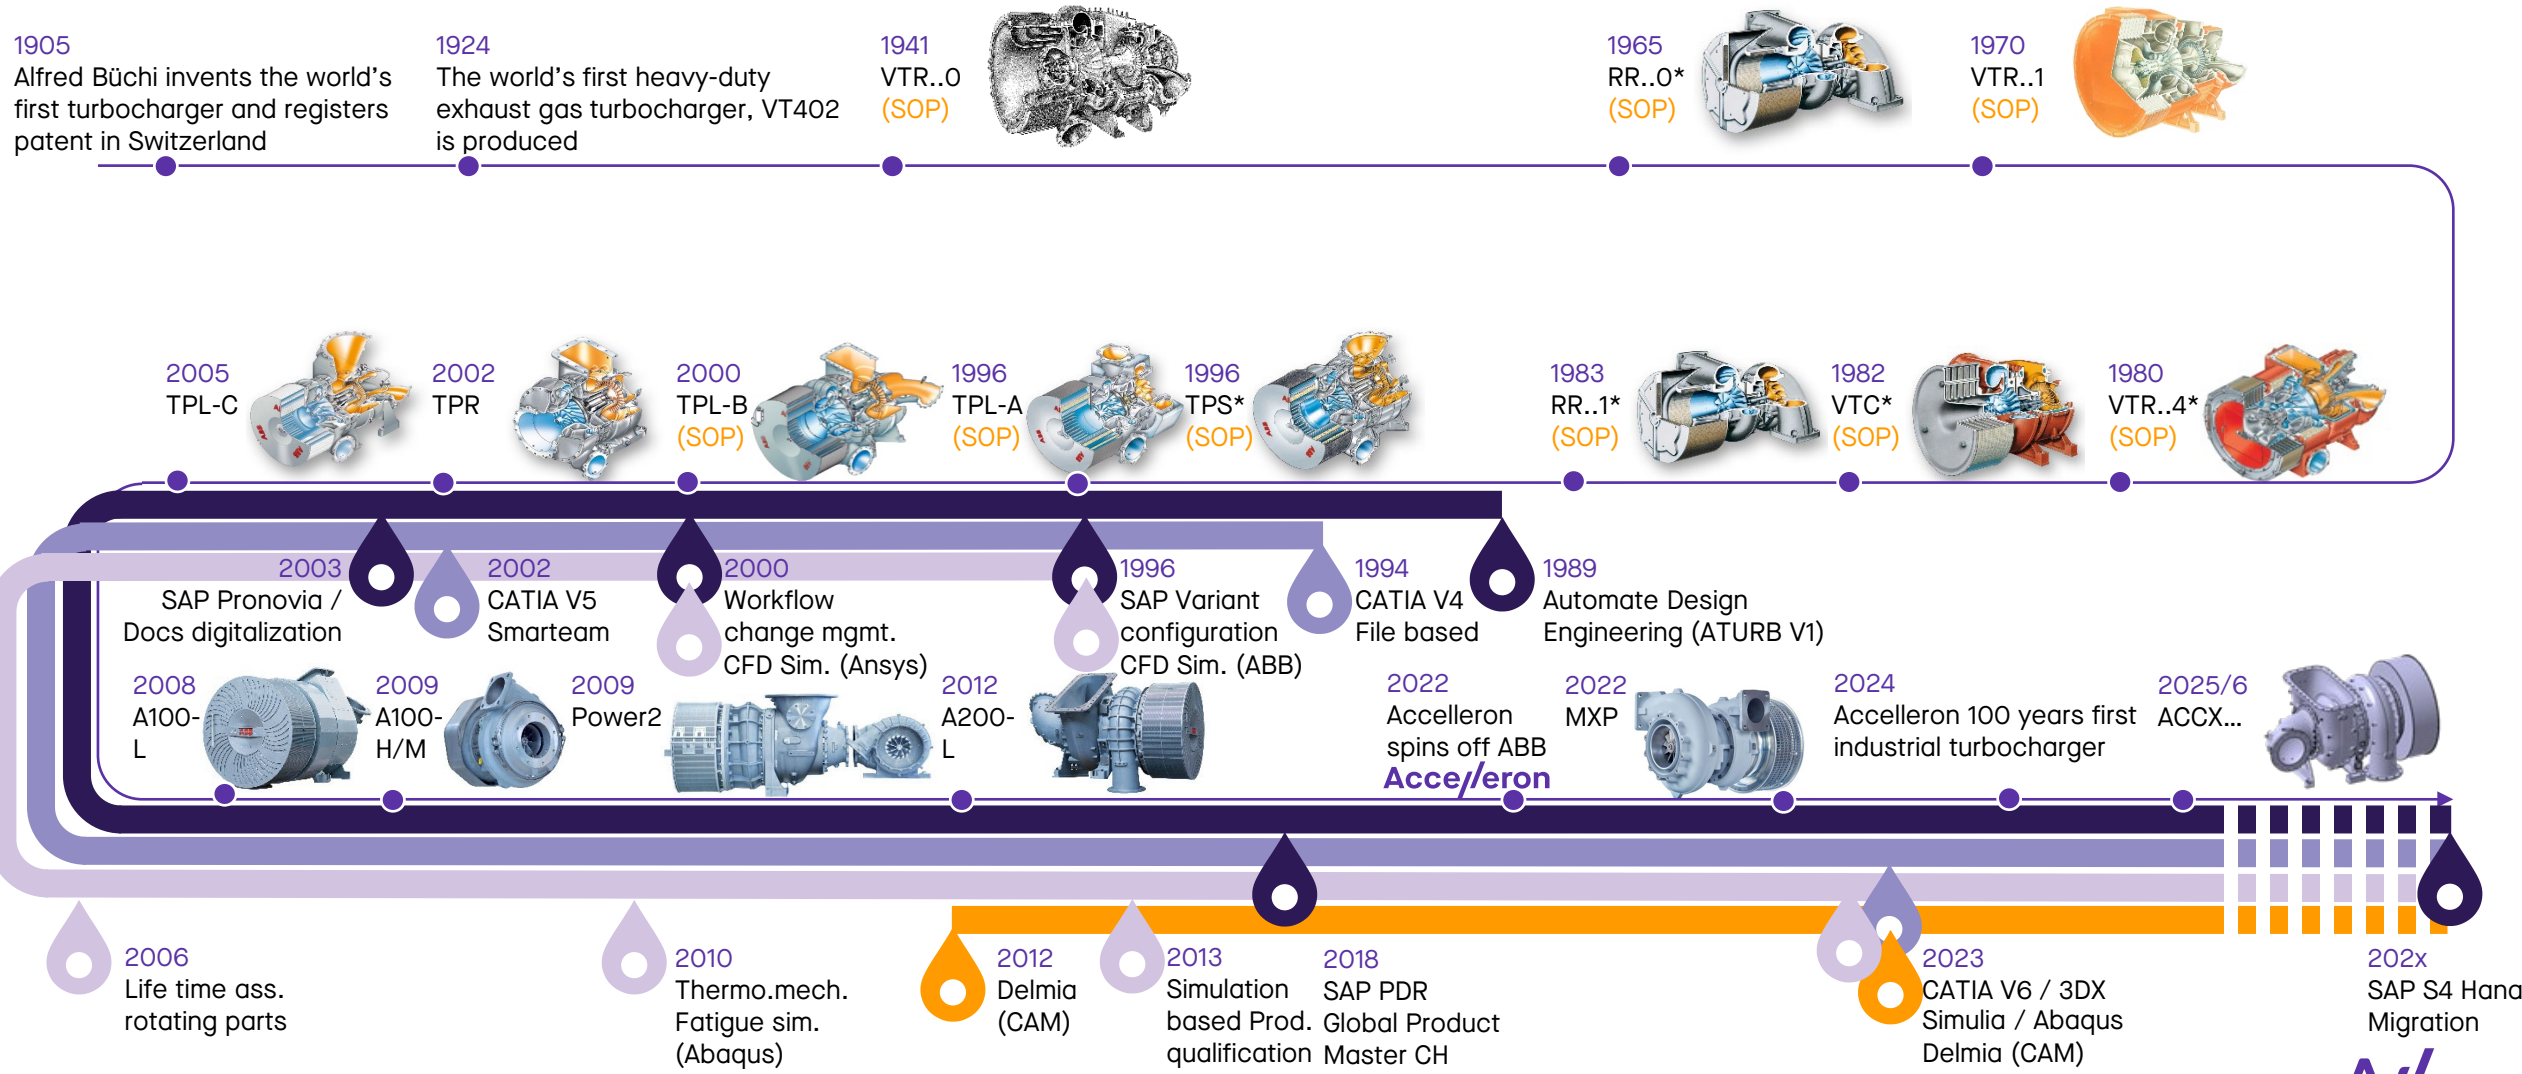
1905
Alfred Büchi invents the world's first turbocharger and registers patent in Switzerland

1924
The world's first heavy-duty exhaust gas turbocharger, VT402 is produced

1941
VTR..0
(SOP)

1965
RR..0*
(SOP)

1970
VTR..1
(SOP)

2005
TPL-C

2002
TPR

2000
TPL-B
(SOP)

1996
TPL-A
(SOP)

1996
TPS*
(SOP)

1983
RR..1*
(SOP)

1982
VTC*
(SOP)

1980
VTR..4*
(SOP)

2003
SAP Pronovia / Docs digitalization

2002
CATIA V5
Smarteam

2000
Workflow change mgmt.
CFD Sim. (Ansys)

1996
SAP Variant configuration
CFD Sim. (ABB)

1994
CATIA V4
File based

1989
Automate Design Engineering (ATURB V1)

2008
A100-L

2009
A100-H/M

2009
Power2

2012
A200-L

2022
Accelleron spins off ABB
Accelleron

2022
MXP

2024
Accelleron 100 years first industrial turbocharger

2025/6
ACCX...

2006
Life time ass. rotating parts

2010
Thermo.mech. Fatigue sim. (Abaqus)

2012
Delmia (CAM)

2013
Simulation based Prod. qualification

2018
SAP PDR
Global Product Master CH

2023
CATIA V6 / 3DX
Simulia / Abaqus
Delmia (CAM)

202x
SAP S4 Hana Migration